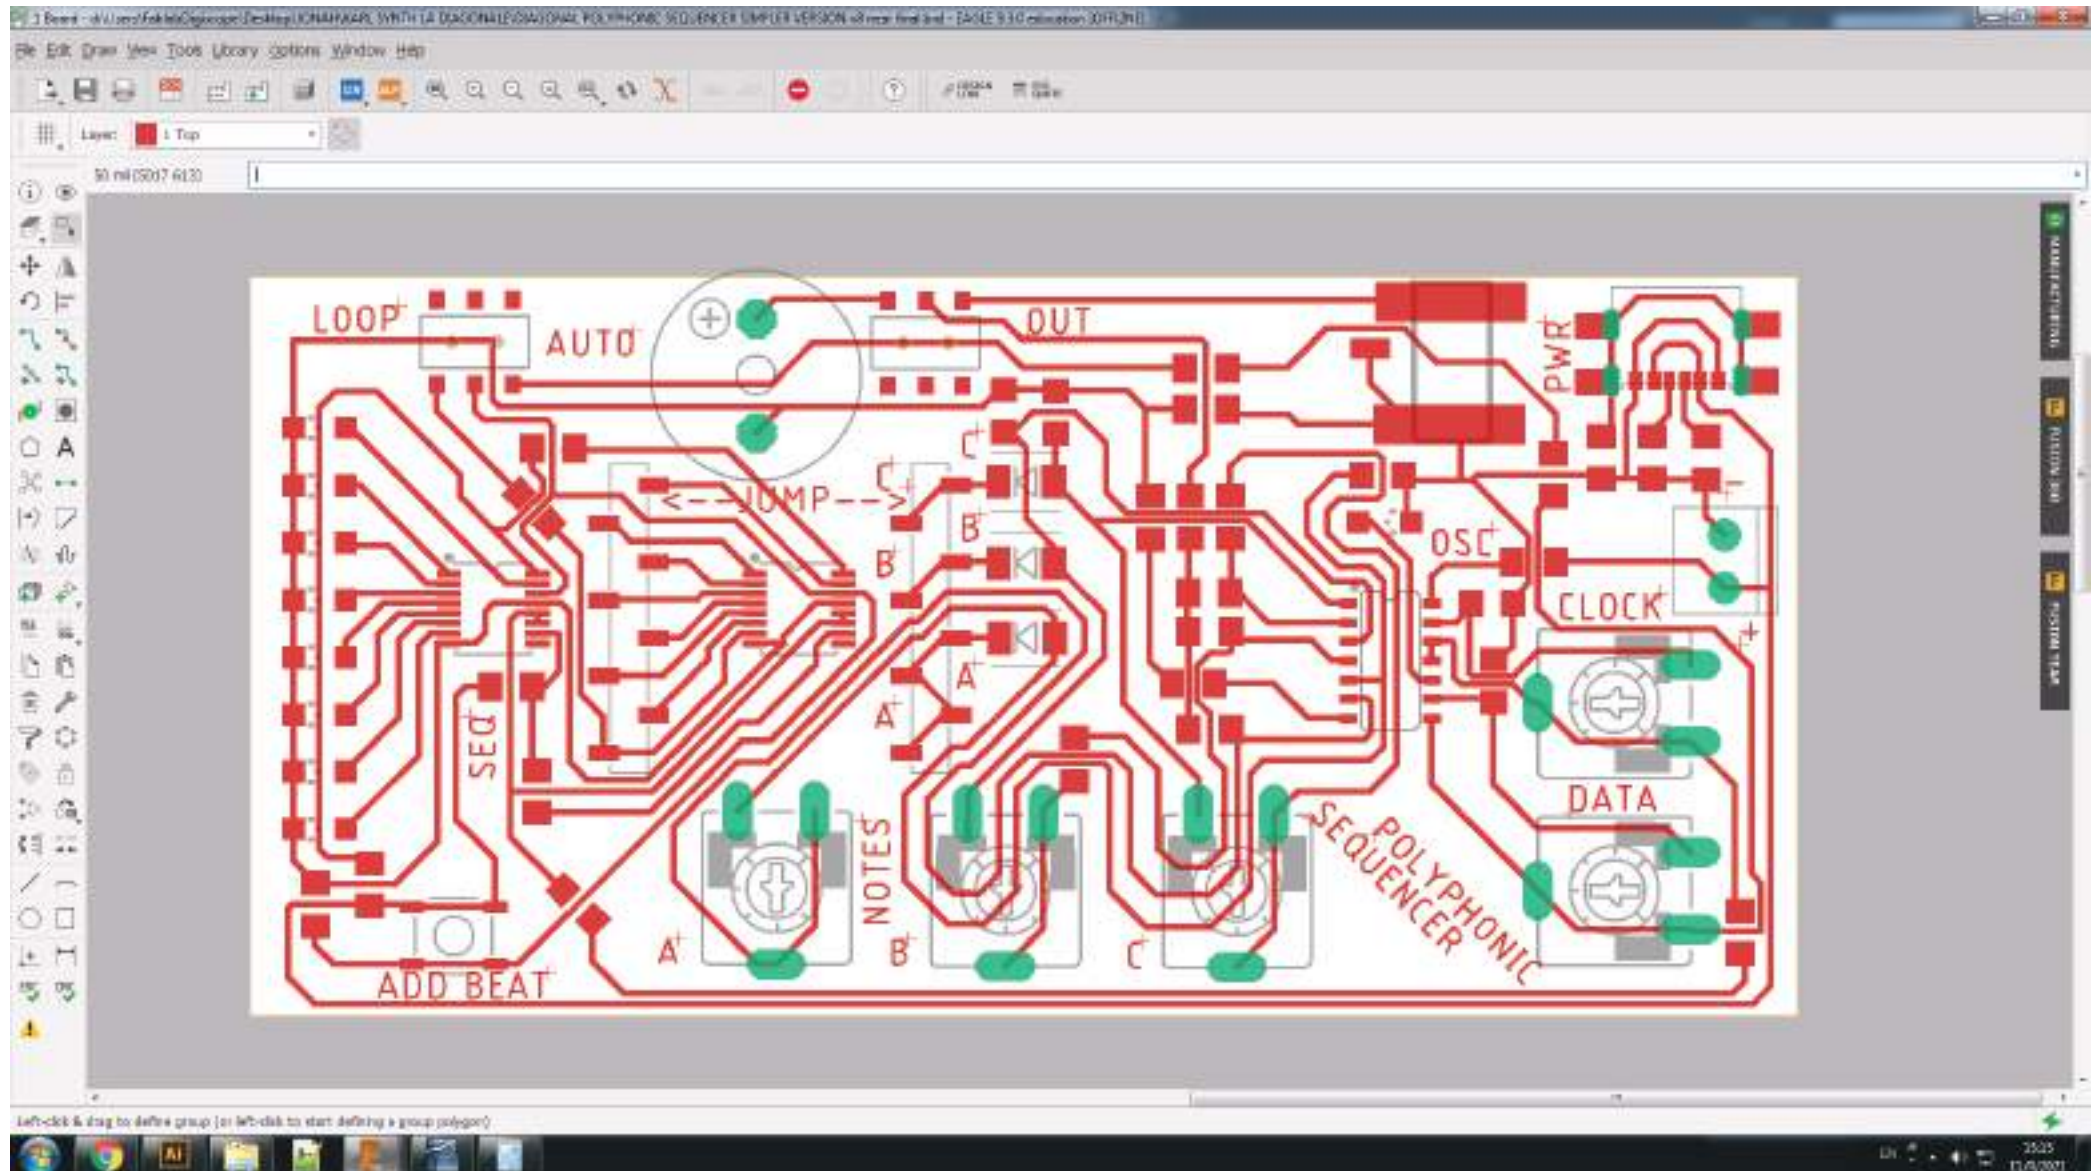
1 Board - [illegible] DIAGONAL POLYPHONIC SEQUENCER SIMPLER VERSION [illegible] - EAGLE 9.3.0 education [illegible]

File Edit Draw View Tools Library Options Window Help

Layer: 1 Top

50 mil ([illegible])

LOOP
AUTO
OUT
PWR
C
C
<--JUMP-->
B
B
OSC
CLOCK
A
A
SEQ
DATA
NOTES
POLYPHONIC SEQUENCER
A
B
C
ADD BEAT

MANUFACTURING
FUSION 360
FUSION TEAM

Left-click & drag to define group (or left-click to start defining a group polygon)